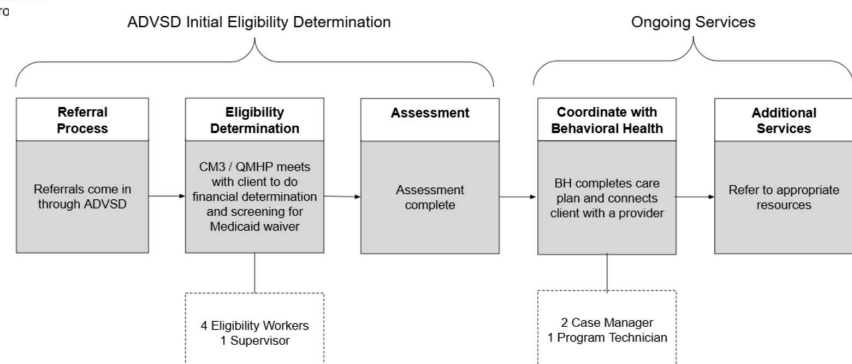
ro

ADVSD Initial Eligibility Determination

Ongoing Services

**Referral Process**

Referrals come in through ADVSD

**Eligibility Determination**

CM3 / QMHP meets with client to do financial determination and screening for Medicaid waiver

4 Eligibility Workers
1 Supervisor

**Assessment**

Assessment complete

**Coordinate with Behavioral Health**

BH completes care plan and connects client with a provider

2 Case Manager
1 Program Technician

**Additional Services**

Refer to appropriate resources